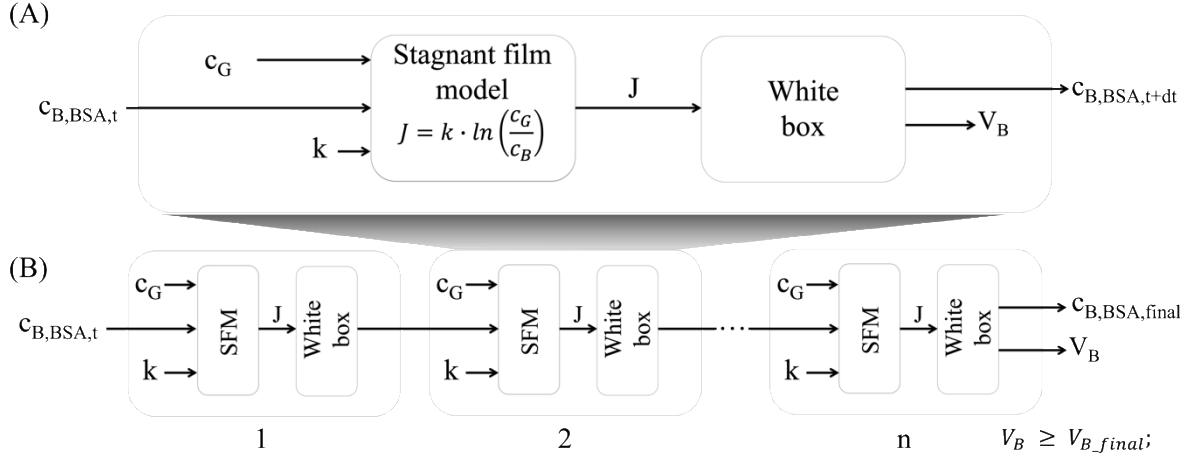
(A)

$c_G$

$c_{B,BSA,t}$

k

Stagnant film model
$J = k \cdot ln\left(\frac{c_G}{c_B}\right)$

J

White box

$c_{B,BSA,t+dt}$

$V_B$

(B)

$c_G$

$c_{B,BSA,t}$

k

SFM

J

White box

1

$c_G$

k

SFM

J

White box

2

$c_G$

k

SFM

J

White box

n

$c_{B,BSA,final}$

$V_B$

$V_B \geq V_{B\_final};$